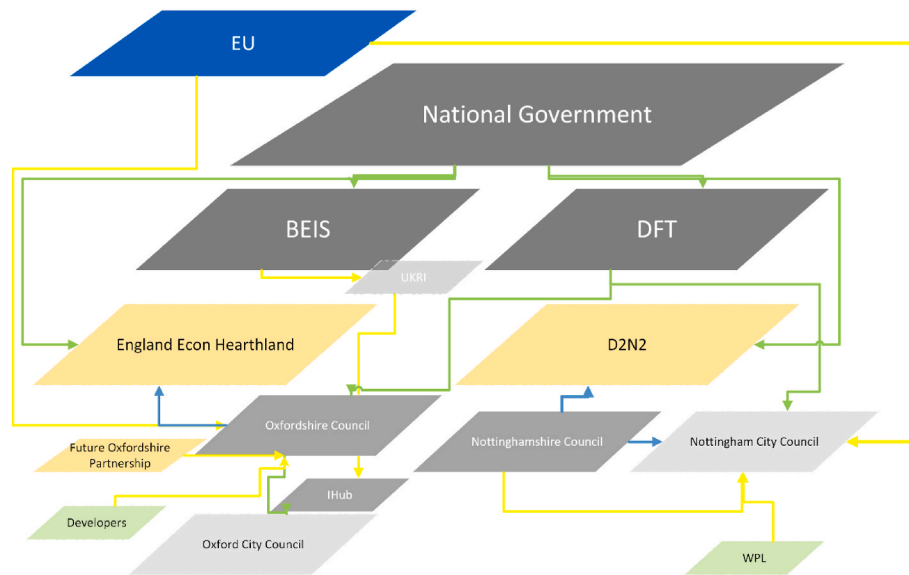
EU

National Government

BEIS

DFT

UKRI

England Econ Hearthland

D2N2

Oxfordshire Council

Future Oxfordshire Partnership

Nottinghamshire Council

Nottingham City Council

IHub

Developers

Oxford City Council

WPL